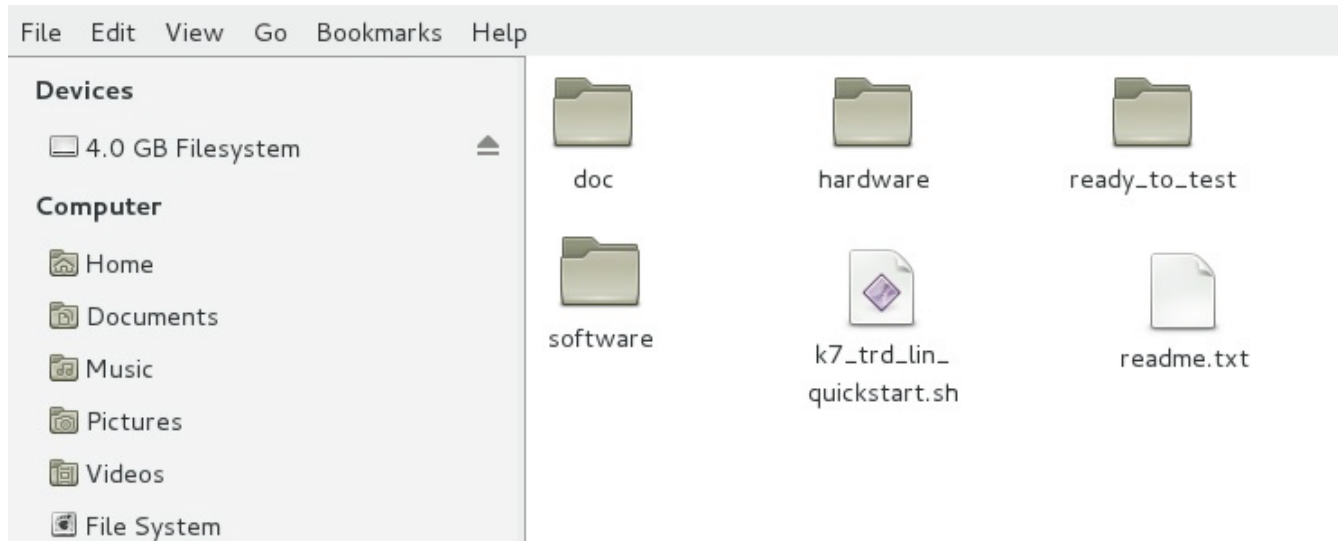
File Edit View Go Bookmarks Help

Devices

4.0 GB Filesystem

Computer

Home

Documents

Music

Pictures

Videos

File System

doc

hardware

ready_to_test

software

k7_trd_lin_quickstart.sh

readme.txt